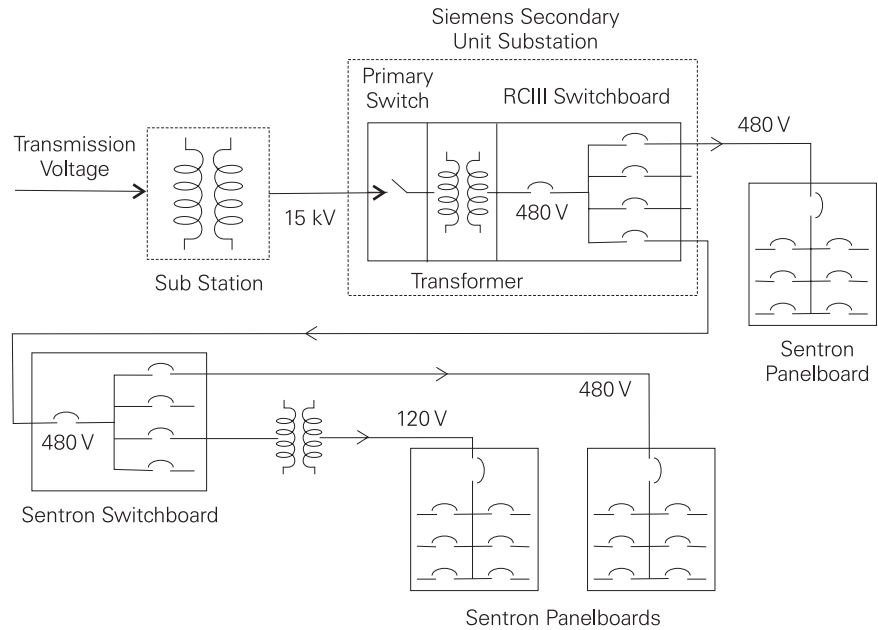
Siemens Secondary Unit Substation

Primary Switch

RCIII Switchboard

480 V

Transmission Voltage

15 kV

480 V

Sub Station

Transformer

Sentron Panelboard

480 V

480 V

120 V

Sentron Switchboard

Sentron Panelboards